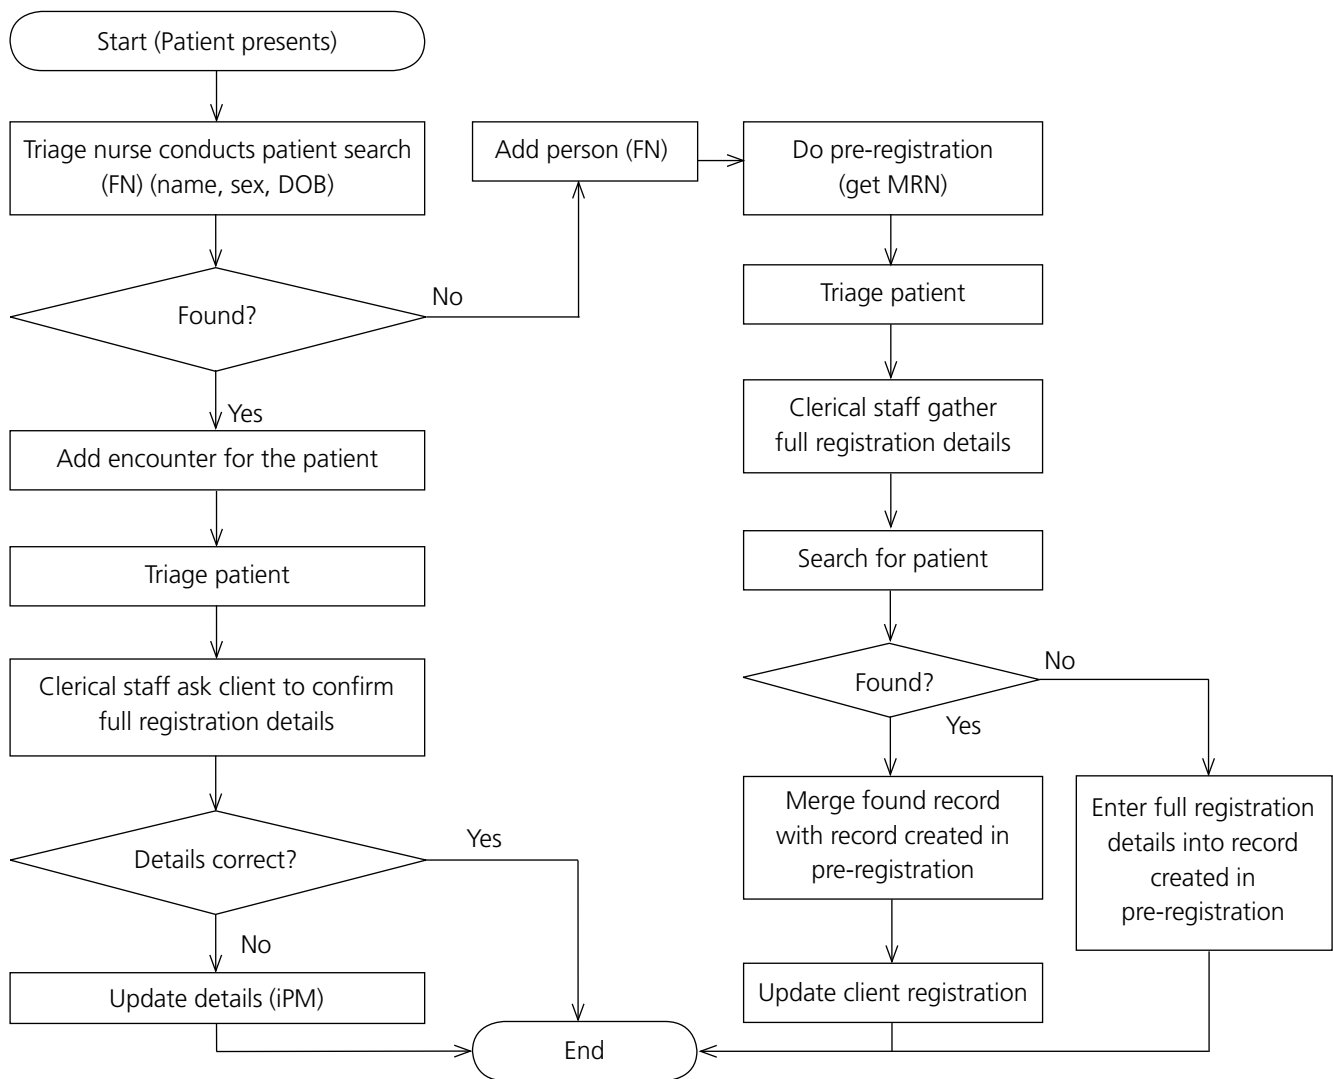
Start (Patient presents)

Triage nurse conducts patient search (FN) (name, sex, DOB)

Found?

No

Yes

Add encounter for the patient

Triage patient

Clerical staff ask client to confirm full registration details

Details correct?

Yes

No

Update details (iPM)

End

Add person (FN)

Do pre-registration (get MRN)

Triage patient

Clerical staff gather full registration details

Search for patient

Found?

No

Yes

Merge found record with record created in pre-registration

Enter full registration details into record created in pre-registration

Update client registration